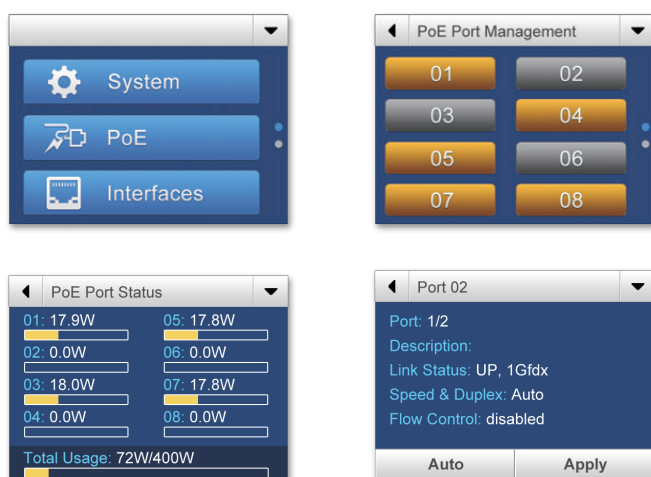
System

PoE

Interfaces

PoE Port Management

01
02
03
04
05
06
07
08

PoE Port Status

01: 17.9W
05: 17.8W
02: 0.0W
06: 0.0W
03: 18.0W
07: 17.8W
04: 0.0W
08: 0.0W

Total Usage: 72W/400W

Port 02

Port: 1/2
Description:
Link Status: UP, 1Gfdx
Speed & Duplex: Auto
Flow Control: disabled

Auto
Apply